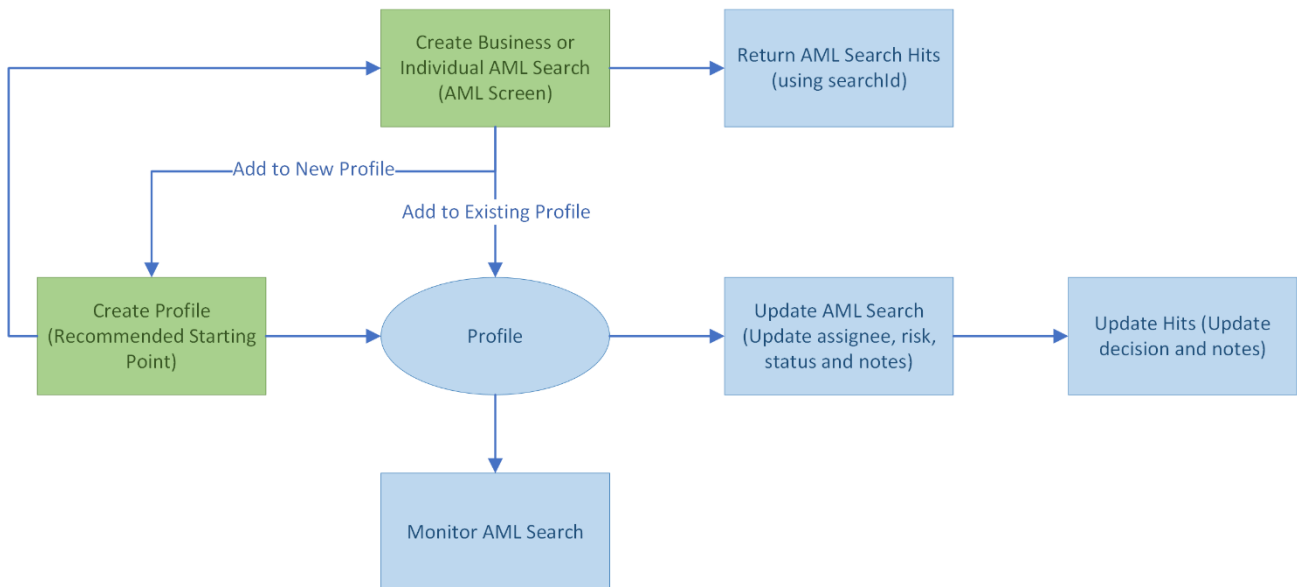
Create Business or Individual AML Search (AML Screen)

Return AML Search Hits (using searchId)

Add to New Profile

Add to Existing Profile

Create Profile (Recommended Starting Point)

Profile

Update AML Search (Update assignee, risk, status and notes)

Update Hits (Update decision and notes)

Monitor AML Search